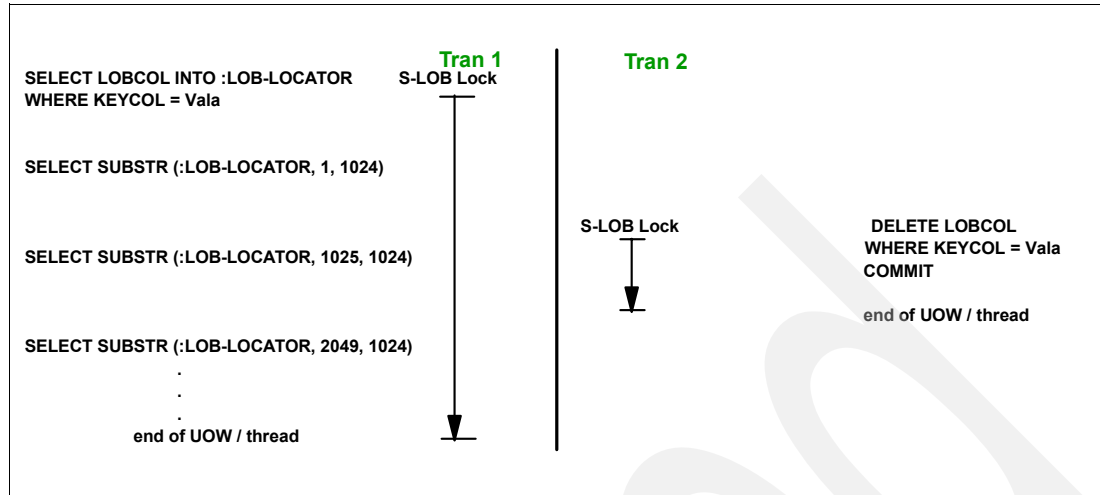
Tran 1

SELECT LOBCOL INTO :LOB-LOCATOR WHERE KEYCOL = Vala

S-LOB Lock

SELECT SUBSTR (:LOB-LOCATOR, 1, 1024)

SELECT SUBSTR (:LOB-LOCATOR, 1025, 1024)

SELECT SUBSTR (:LOB-LOCATOR, 2049, 1024)

.
.
.

end of UOW / thread

Tran 2

S-LOB Lock

DELETE LOBCOL WHERE KEYCOL = Vala COMMIT

end of UOW / thread